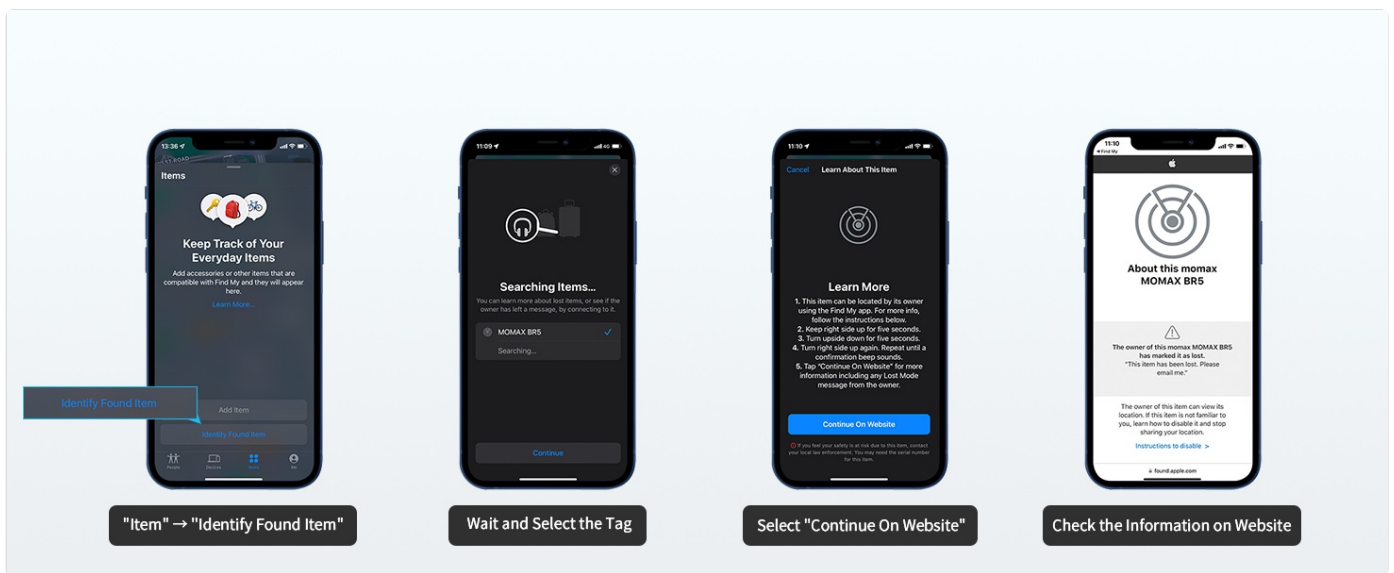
13:36

Items

Keep Track of Your Everyday Items

Add accessories or other items that are compatible with Find My and they will appear here.

Learn More...

Identify Found Item

Add Item

Identify Found Item

People Devices Items Me

"Item" → "Identify Found Item"

11:09

Searching Items...

You can learn more about lost items, or see if the owner has left a message, by connecting to it.

MOMAX BR5

Searching...

Continue

Wait and Select the Tag

11:10

Cancel Learn About This Item

Learn More

1. This item can be located by its owner using the Find My app. For more info, follow the instructions below.
2. Keep right side up for five seconds.
3. Turn upside down for five seconds.
4. Turn right side up again. Repeat until a confirmation beep sounds.
5. Tap "Continue On Website" for more information including any Lost Mode message from the owner.

Continue On Website

If you feel your safety is at risk due to this item, contact your local law enforcement. You may need the serial number for this item.

Select "Continue On Website"

11:10
Find My

About this momax MOMAX BR5

The owner of this momax MOMAX BR5 has marked it as lost.
"This item has been lost. Please email me."

The owner of this item can view its location. If this item is not familiar to you, learn how to disable it and stop sharing your location.

Instructions to disable >

found.apple.com

Check the Information on Website